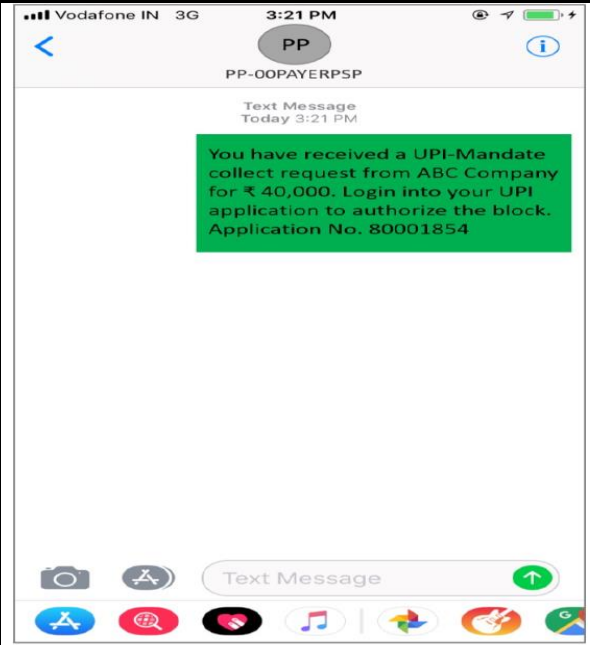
Vodafone IN 3G
3:21 PM

PP
PP-00PAYERPSP

Text Message
Today 3:21 PM

You have received a UPI-Mandate collect request from ABC Company for ₹ 40,000. Login into your UPI application to authorize the block. Application No. 80001854

Text Message